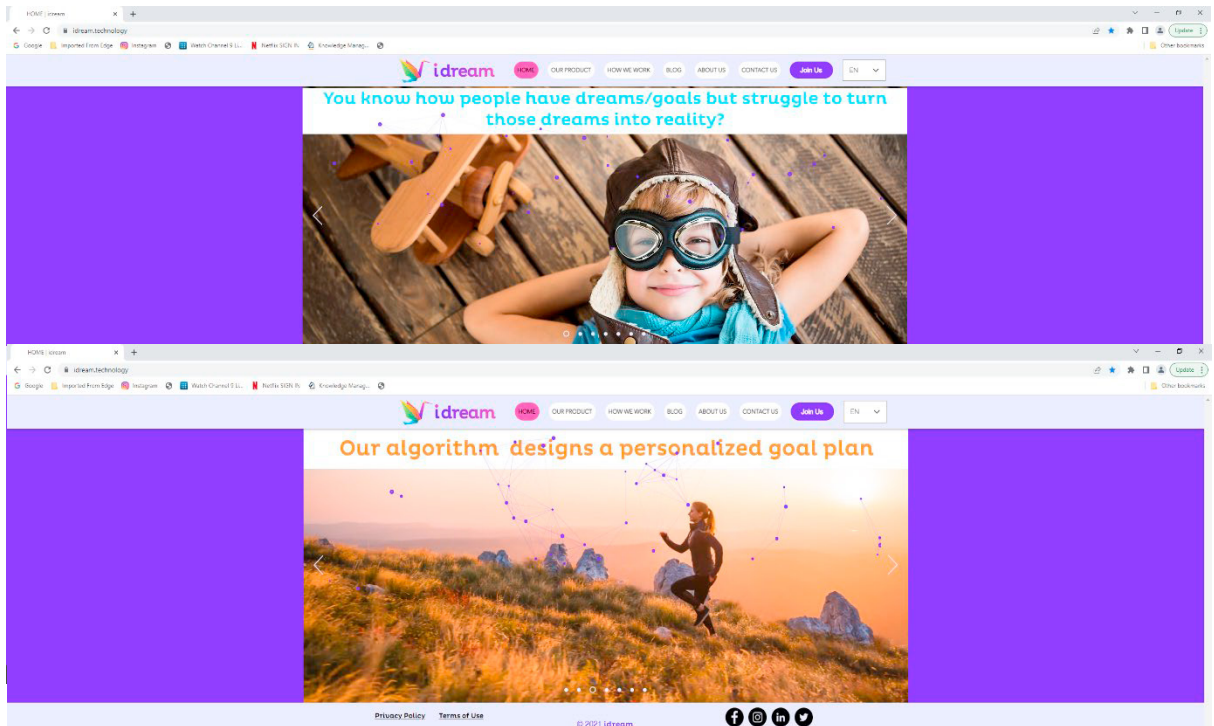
HOME | idream

idream.technology

Google Imported From Edge Instagram Watch Channel 5 Li... Netflix SIGN IN Knowledge Manag...

Update

Other bookmarks

idream

HOME OUR PRODUCT HOW WE WORK BLOG ABOUT US CONTACT US Join Us EN

You know how people have dreams/goals but struggle to turn those dreams into reality?

HOME | idream

idream.technology

Google Imported From Edge Instagram Watch Channel 5 Li... Netflix SIGN IN Knowledge Manag...

Update

Other bookmarks

idream

HOME OUR PRODUCT HOW WE WORK BLOG ABOUT US CONTACT US Join Us EN

Our algorithm designs a personalized goal plan

Privacy Policy Terms of Use

© 2021 idream